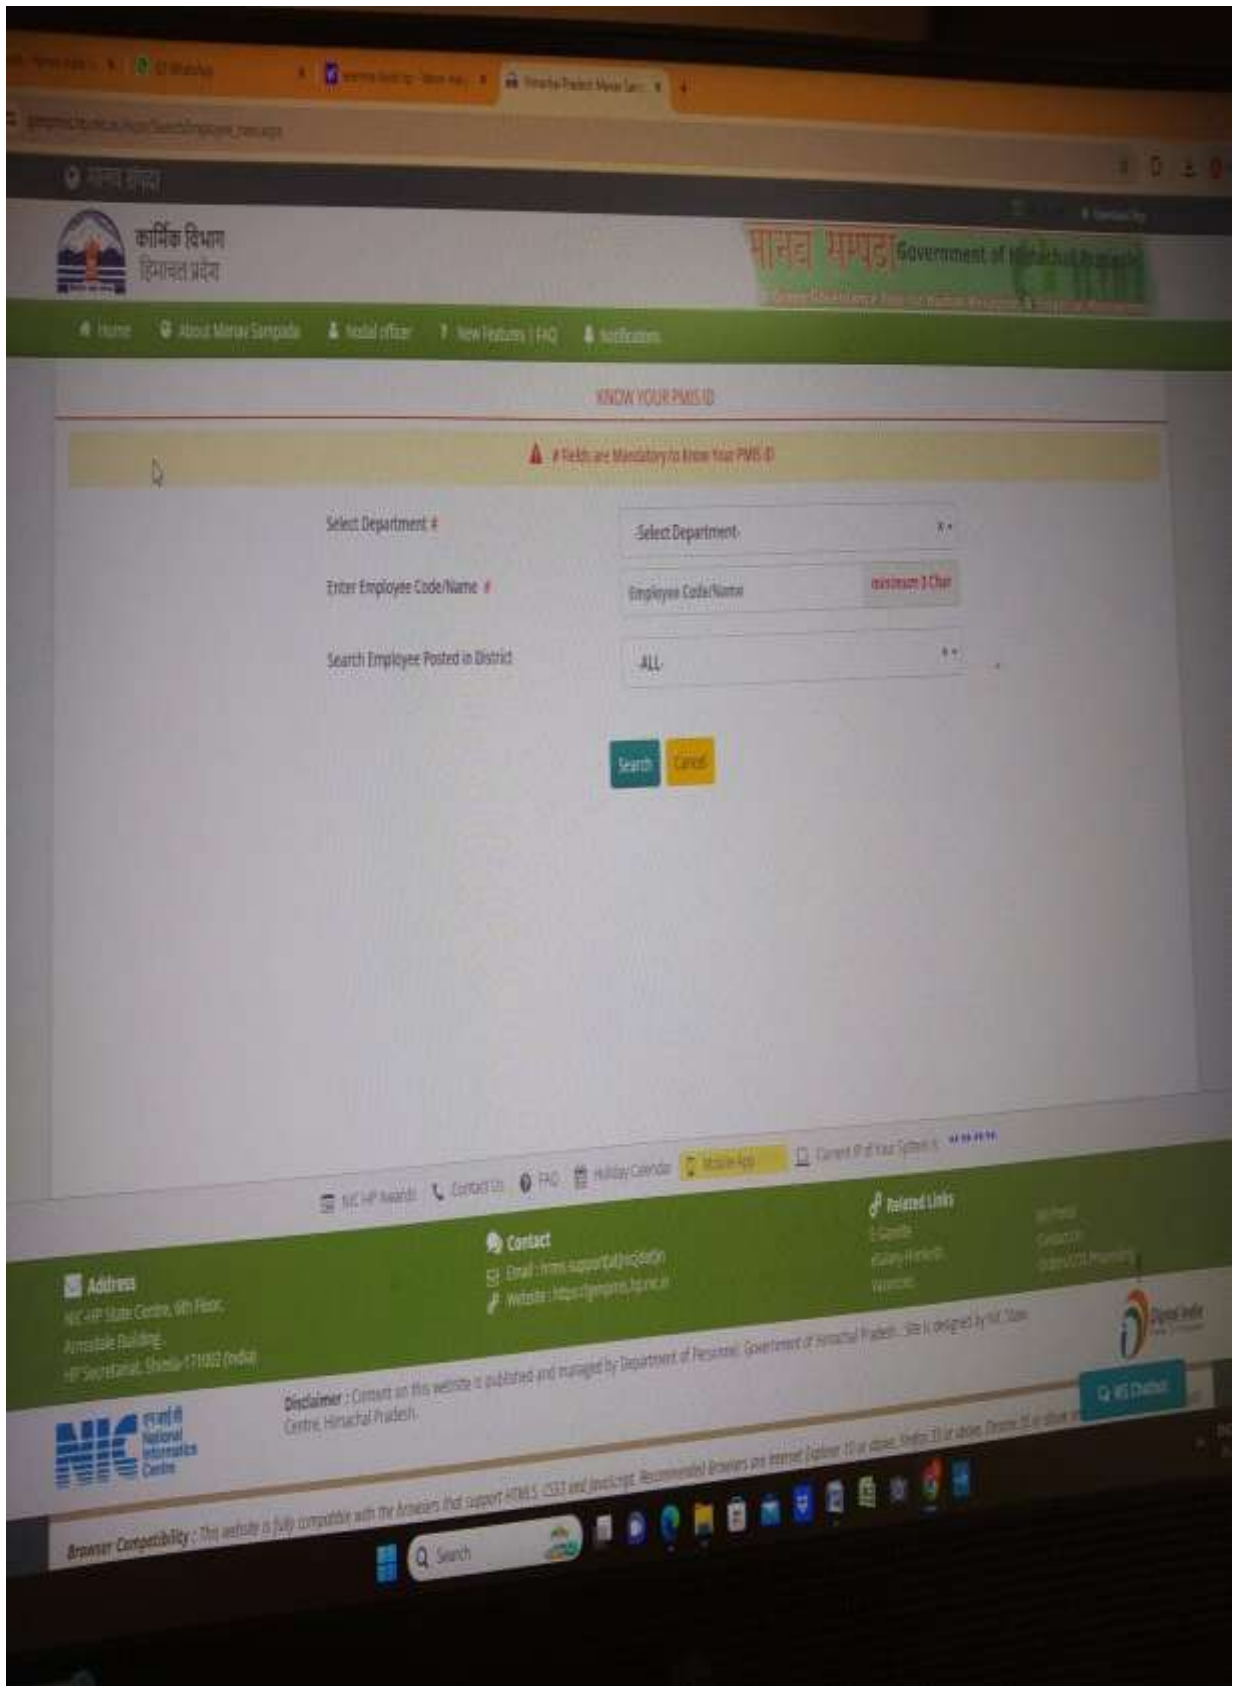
WhatsApp

Himachal Pradesh Manav Sam

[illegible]

कार्मिक विभाग
हिमाचल प्रदेश

मानव सम्पदा Government of Himachal Pradesh

Home About Manav Sampada Nodal officer New Features | FAQ Notifications

KNOW YOUR PMIS ID

# Fields are Mandatory to Know Your PMIS ID

Select Department #
-Select Department-

Enter Employee Code/Name #
Employee Code/Name
minimum 3 Char

Search Employee Posted in District
-ALL-

Search Cancel

NIC HP Awards Contact Us FAQ Holiday Calendar Mobile App Current IP of Your System is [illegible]

Address
NIC HP State Centre, 6th Floor, Armsdale Building, HP Secretariat, Shimla-171002 (India)

Contact
Email : hrms-support[at]nic[dot]in
Website : https://gemspms.hp.nic.in

Related Links
E-Gazette
eSalary Himachal
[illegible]

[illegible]

Disclaimer : Content on this website is published and managed by Department of Personnel, Government of Himachal Pradesh. Site is designed by NIC State Centre, Himachal Pradesh.

NIC राष्ट्रीय National Informatics Centre

Digital India

HIS Chatbot

Browser Compatibility : This website is fully compatible with the browsers that support HTML5, CSS3 and JavaScript. Recommended Browsers are Internet Explorer 10 or above, Firefox 33 or above, Chrome 35 or above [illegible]

Search